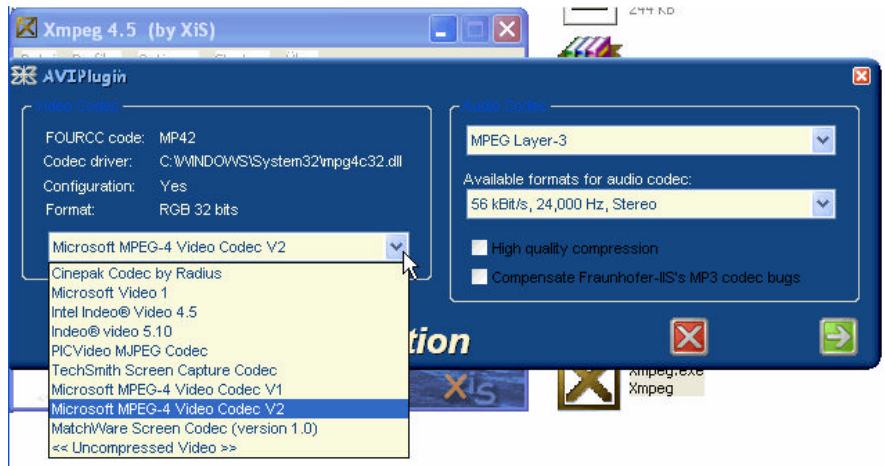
Xmpeg 4.5 (by XiS)

244 KB

AVIPlugin

Video Codec

FOURCC code: MP42
Codec driver: C:\WINDOWS\System32\mpg4c32.dll
Configuration: Yes
Format: RGB 32 bits

Microsoft MPEG-4 Video Codec V2

Cinepak Codec by Radius
Microsoft Video 1
Intel Indeo® Video 4.5
Indeo® video 5.10
PICVideo MJPEG Codec
TechSmith Screen Capture Codec
Microsoft MPEG-4 Video Codec V1
Microsoft MPEG-4 Video Codec V2
MatchWare Screen Codec (version 1.0)
<< Uncompressed Video >>

Audio Codec

MPEG Layer-3

Available formats for audio codec:

56 kBit/s, 24,000 Hz, Stereo

High quality compression

Compensate Fraunhofer-IIS's MP3 codec bugs

tion

XiS

Xmpeg.exe
Xmpeg